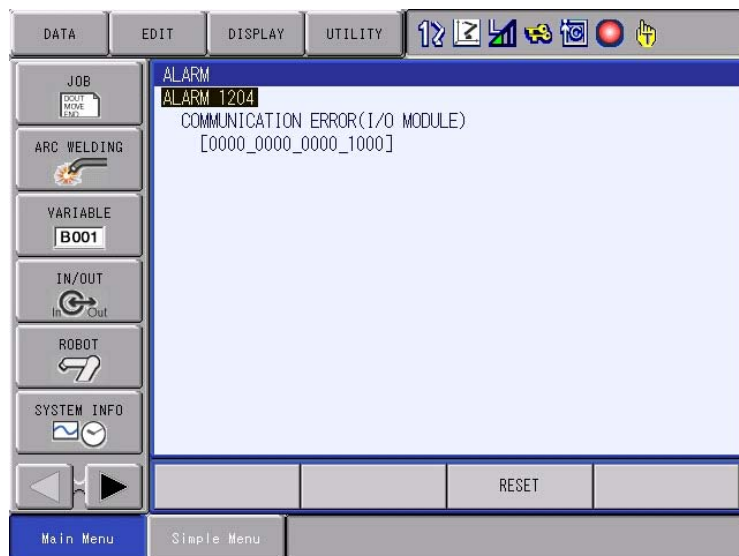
DATA EDIT DISPLAY UTILITY

JOB
DOUT MOVE END

ARC WELDING

VARIABLE
B001

IN/OUT
In Out

ROBOT

SYSTEM INFO

ALARM
ALARM 1204
COMMUNICATION ERROR(I/O MODULE)
[0000_0000_0000_1000]

RESET

Main Menu
Simple Menu